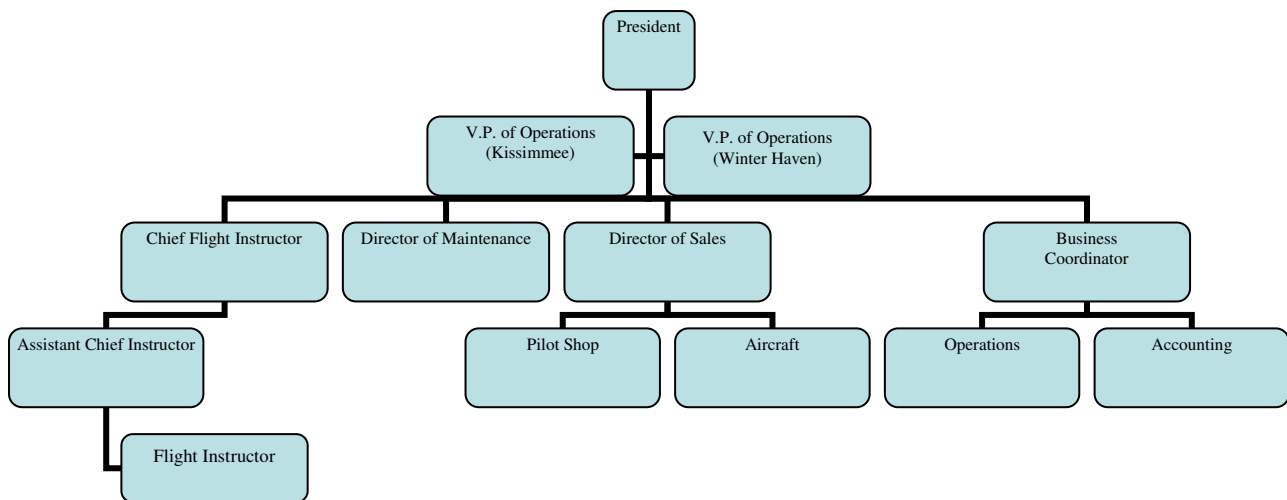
President

V.P. of Operations (Kissimmee)

V.P. of Operations (Winter Haven)

Chief Flight Instructor

Director of Maintenance

Director of Sales

Business Coordinator

Assistant Chief Instructor

Pilot Shop

Aircraft

Operations

Accounting

Flight Instructor